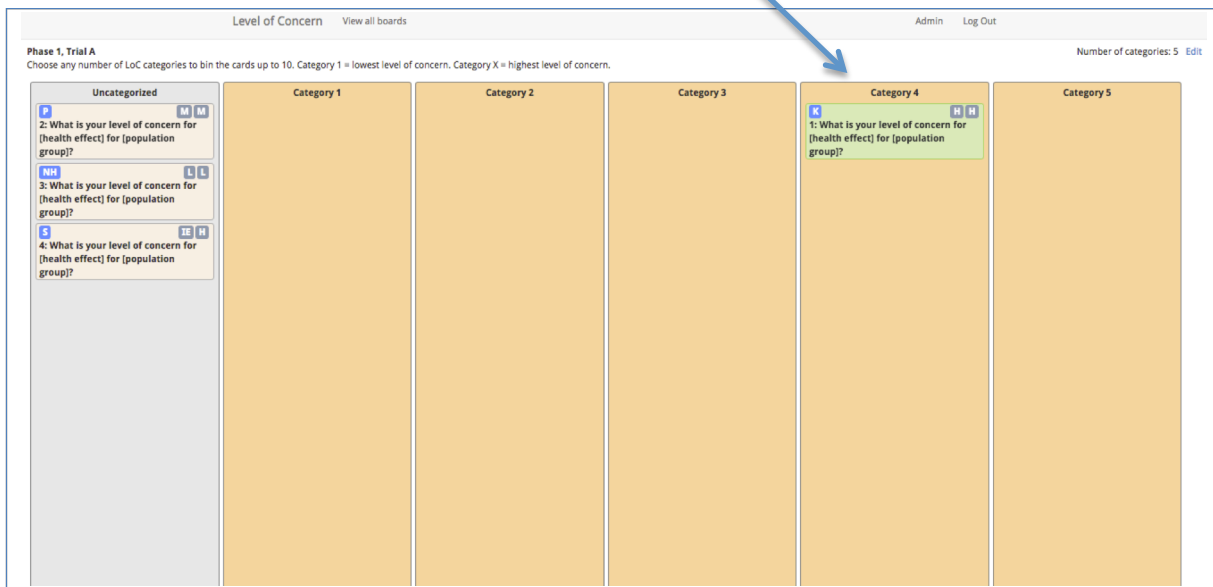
Level of Concern View all boards Admin Log Out

Phase 1, Trial A
Choose any number of LoC categories to bin the cards up to 10. Category 1 = lowest level of concern. Category X = highest level of concern.

Number of categories: 5 Edit

Uncategorized

P M M
2: What is your level of concern for [health effect] for [population group]?

NH L L
3: What is your level of concern for [health effect] for [population group]?

S IE H
4: What is your level of concern for [health effect] for [population group]?

Category 1

Category 2

Category 3

Category 4

K H H
1: What is your level of concern for [health effect] for [population group]?

Category 5